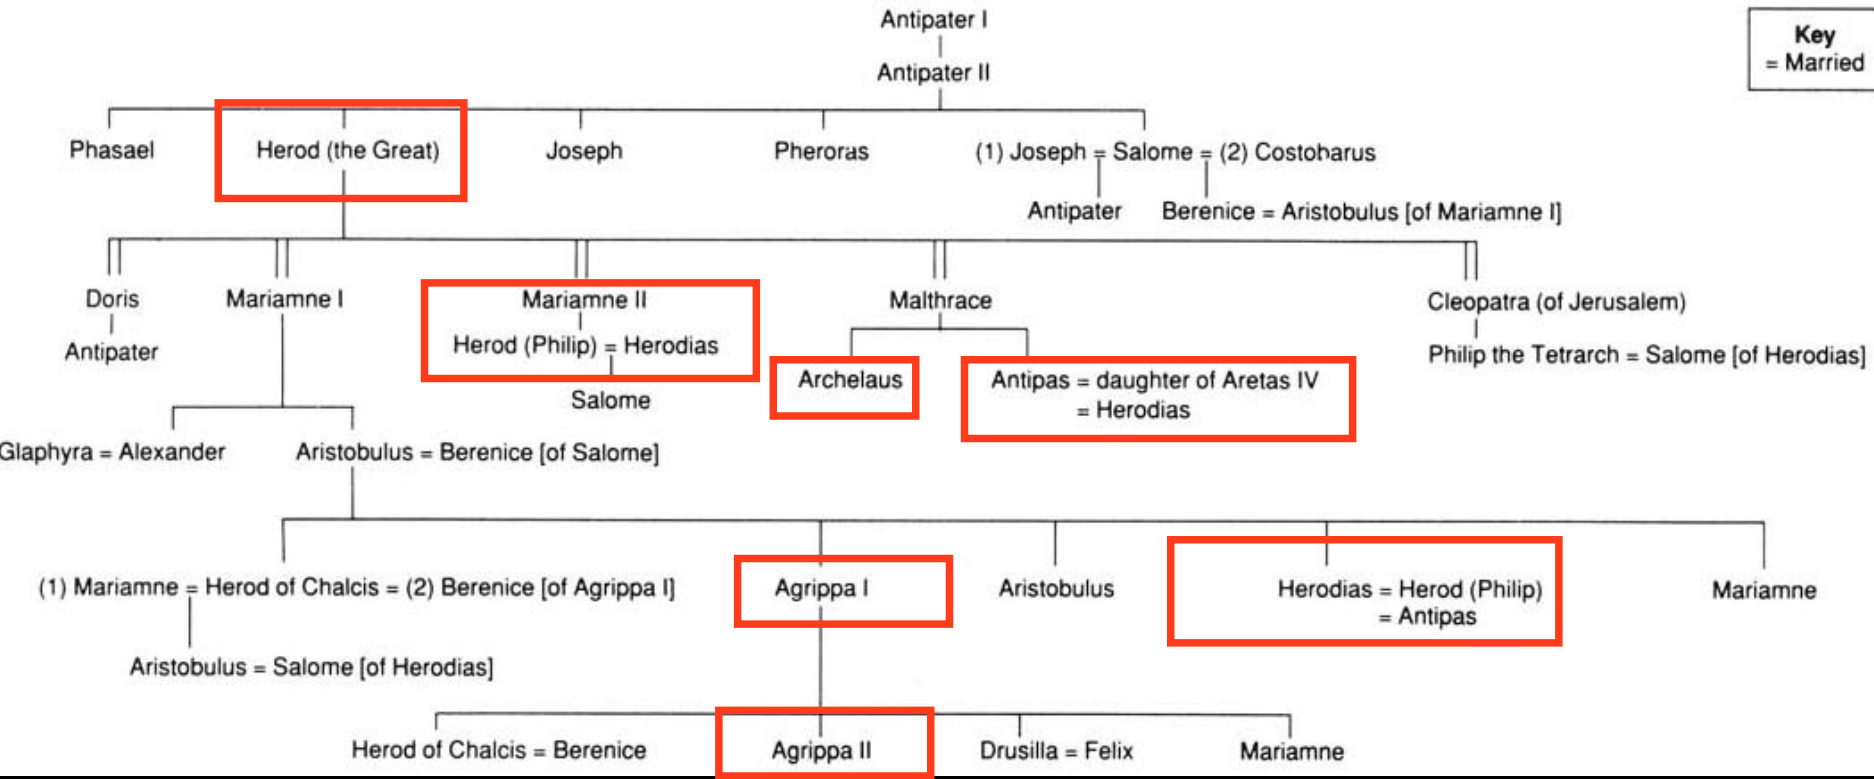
Key
= Married

Antipater I

Antipater II

Phasael

Herod (the Great)

Joseph

Pheroras

(1) Joseph = Salome = (2) Costobarus

Antipater

Berenice = Aristobulus [of Mariamne I]

Doris

Antipater

Mariamne I

Mariamne II

Herod (Philip) = Herodias

Salome

Malthrace

Archelaus

Antipas = daughter of Aretas IV = Herodias

Cleopatra (of Jerusalem)

Philip the Tetrarch = Salome [of Herodias]

Glaphyra = Alexander

Aristobulus = Berenice [of Salome]

(1) Mariamne = Herod of Chalcis = (2) Berenice [of Agrippa I]

Aristobulus = Salome [of Herodias]

Agrippa I

Aristobulus

Herodias = Herod (Philip) = Antipas

Mariamne

Herod of Chalcis = Berenice

Agrippa II

Drusilla = Felix

Mariamne